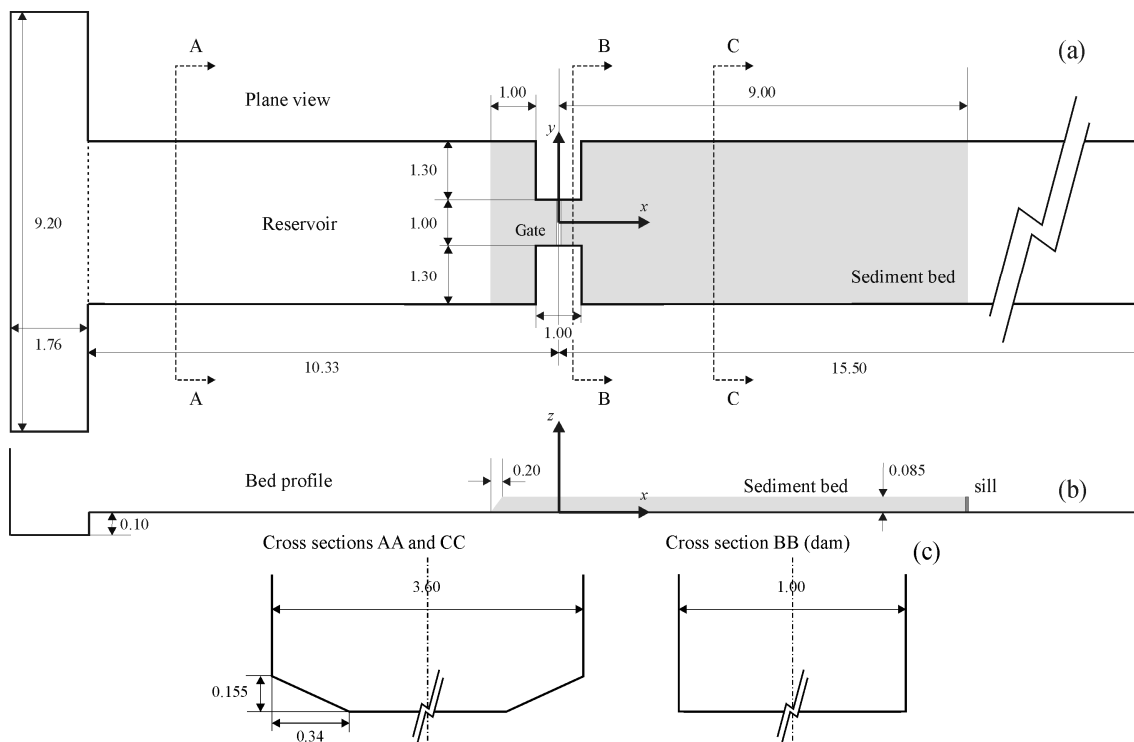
A
B
C
(a)
1.00
9.00
Plane view
y
1.30
9.20
Reservoir
1.00
x
Gate
1.30
Sediment bed
1.00
1.76
10.33
15.50
A
B
C
z
0.20
0.085
Bed profile
Sediment bed
sill
(b)
x
0.10
Cross sections AA and CC
Cross section BB (dam)
(c)
3.60
1.00
0.155
0.34